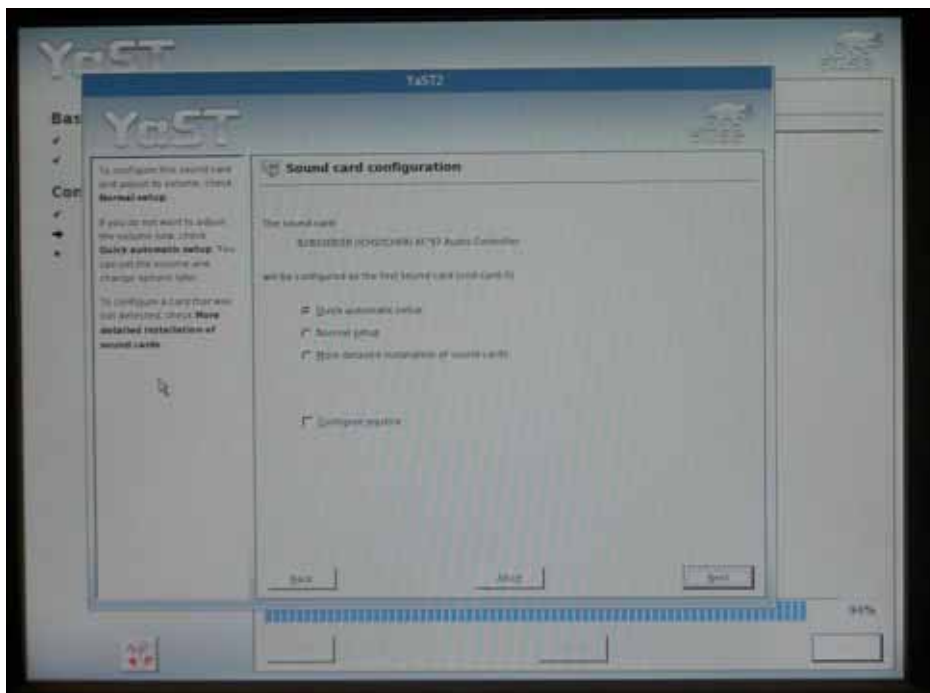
YaST

Bas

Con

YaST2

YaST

To configure this sound card and adjust its volume, check Normal setup.

If you do not want to adjust the volume now, check Quick automatic setup. You can set the volume and change options later.

To configure a card that was not detected, check More detailed installation of sound cards.

Sound card configuration

The sound card

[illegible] AC'97 Audio Controller

will be configured as the first sound card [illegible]

Quick automatic setup

Normal setup

More detailed installation of sound cards

Configure joystick

Back

Abort

Next

94%